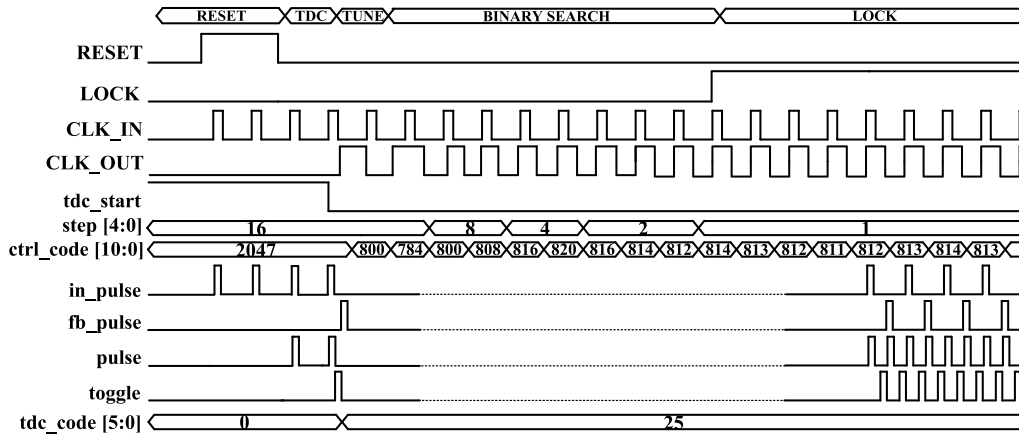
RESET TDC TUNE BINARY SEARCH LOCK

RESET

LOCK

CLK_IN

CLK_OUT

tdc_start

step [4:0] 16 8 4 2 1

ctrl_code [10:0] 2047 800 784 800 808 816 820 816 814 812 814 813 812 811 812 813 814 813

in_pulse

fb_pulse

pulse

toggle

tdc_code [5:0] 0 25